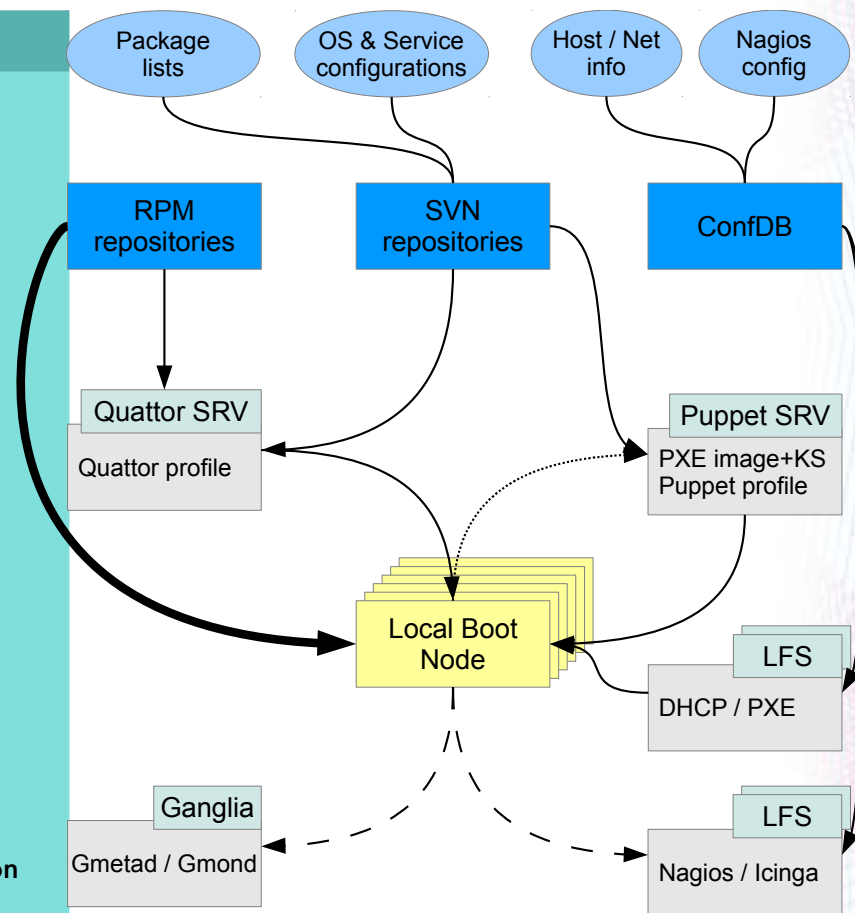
Package lists

OS & Service configurations

Host / Net info

Nagios config

RPM repositories

SVN repositories

ConfDB

Quattor SRV

Quattor profile

Puppet SRV

PXE image+KS
Puppet profile

Local Boot Node

LFS

DHCP / PXE

Ganglia

Gmetad / Gmond

LFS

Nagios / Icinga

on